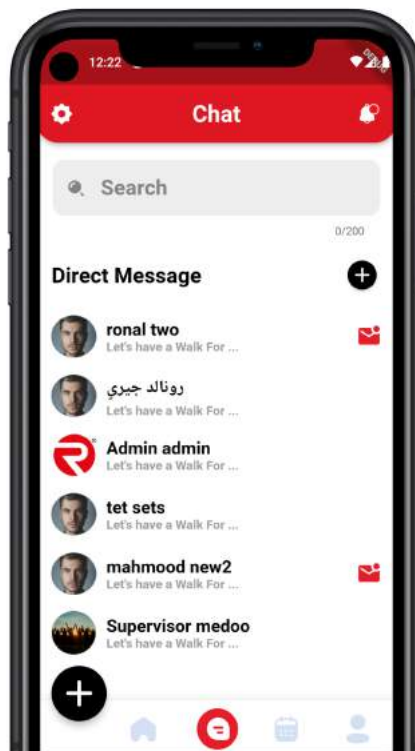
12:22

Chat

Search

0/200

Direct Message

ronal two
Let's have a Walk For ...

رونالد جيري
Let's have a Walk For ...

Admin admin
Let's have a Walk For ...

tet sets
Let's have a Walk For ...

mahmood new2
Let's have a Walk For ...

Supervisor medoo
Let's have a Walk For ...